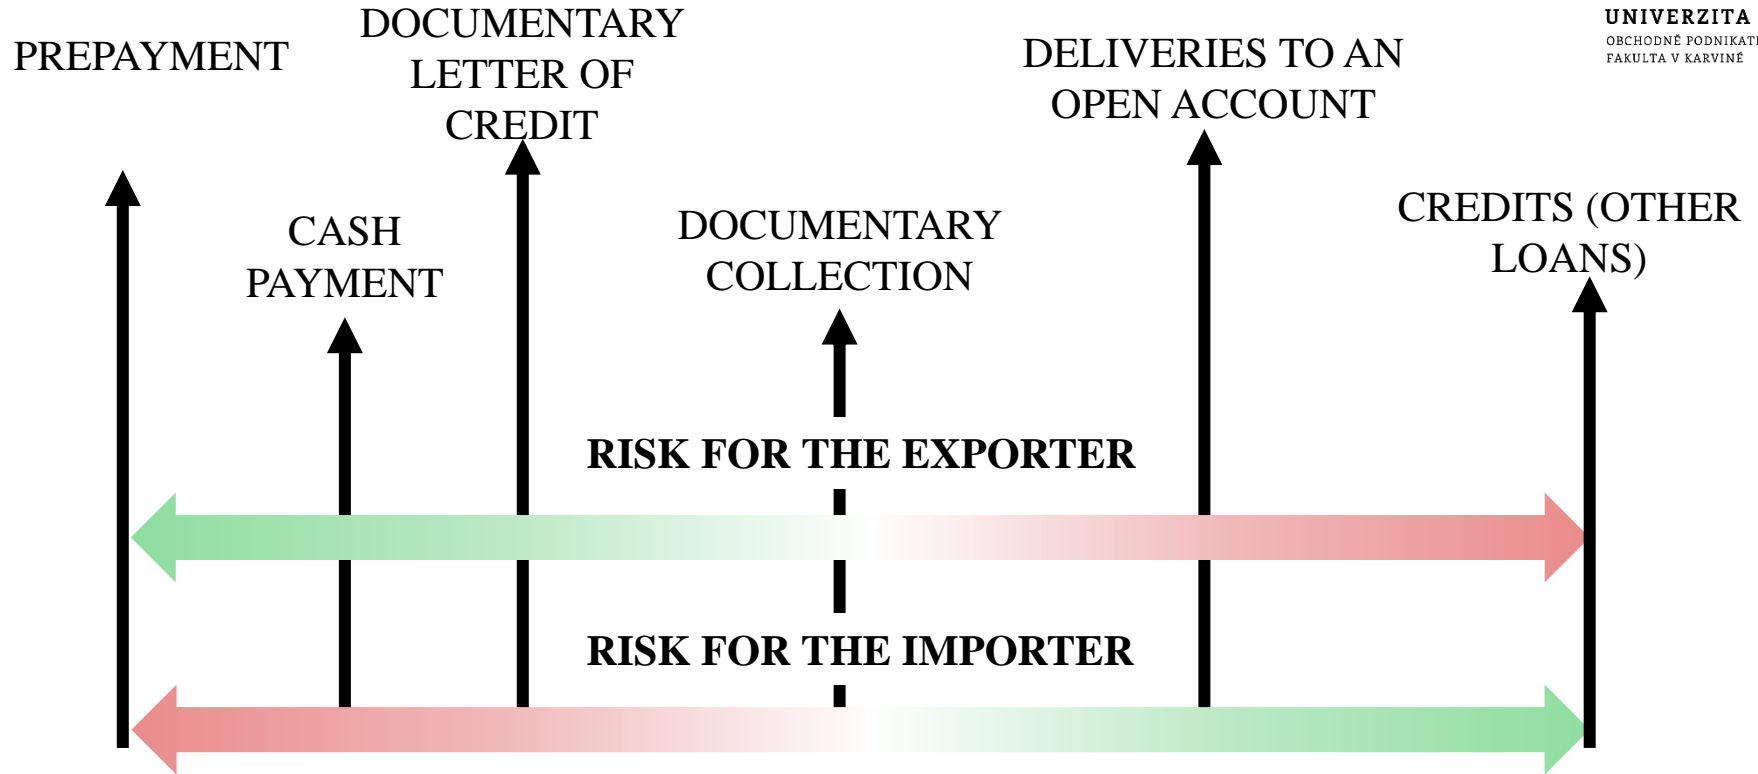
UNIVERZITA
OBCHODNĚ PODNIKAT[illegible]
FAKULTA V KARVINÉ

PREPAYMENT

DOCUMENTARY LETTER OF CREDIT

DELIVERIES TO AN OPEN ACCOUNT

CASH PAYMENT

DOCUMENTARY COLLECTION

CREDITS (OTHER LOANS)

RISK FOR THE EXPORTER

RISK FOR THE IMPORTER